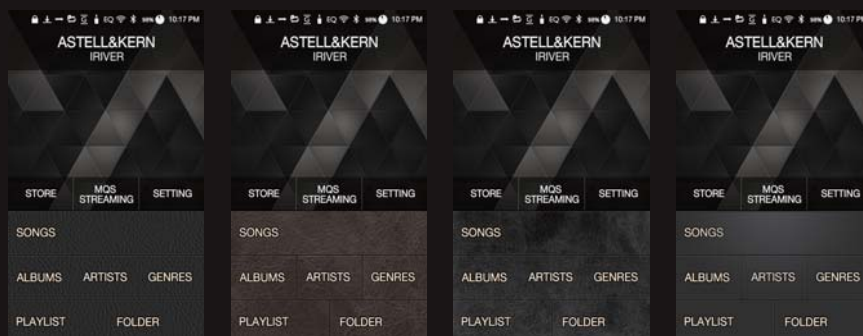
EQ 10:17 PM
ASTELL&KERN
IRIVER
STORE
MQS STREAMING
SETTING
SONGS
ALBUMS
ARTISTS
GENRES
PLAYLIST
FOLDER

EQ 10:17 PM
ASTELL&KERN
IRIVER
STORE
MQS STREAMING
SETTING
SONGS
ALBUMS
ARTISTS
GENRES
PLAYLIST
FOLDER

EQ 10:17 PM
ASTELL&KERN
IRIVER
STORE
MQS STREAMING
SETTING
SONGS
ALBUMS
ARTISTS
GENRES
PLAYLIST
FOLDER

EQ 10:17 PM
ASTELL&KERN
IRIVER
STORE
MQS STREAMING
SETTING
SONGS
ALBUMS
ARTISTS
GENRES
PLAYLIST
FOLDER